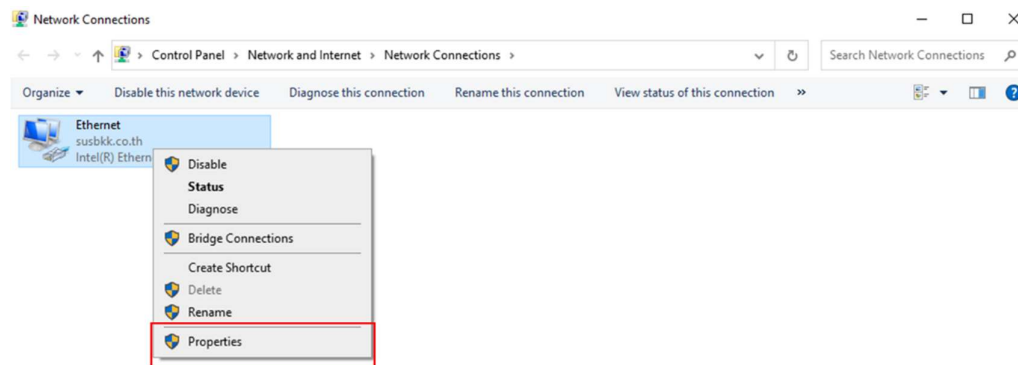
Network Connections

Control Panel > Network and Internet > Network Connections >

Search Network Connections

Organize ▾ Disable this network device Diagnose this connection Rename this connection View status of this connection »

Ethernet
susbkk.co.th
Intel(R) Ethern

Disable
Status
Diagnose
Bridge Connections
Create Shortcut
Delete
Rename
Properties